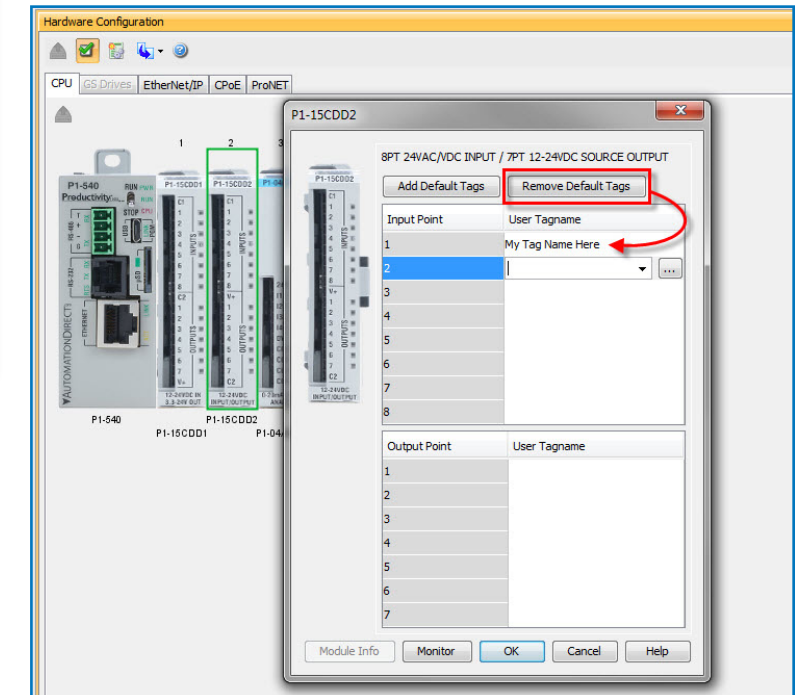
Hardware Configuration

CPU | GS Drives | EtherNet/IP | CPoE | ProNET

1 2 3

P1-540 Productivity RUN STOP

P1-15CDD1 P1-15CDD2

AUTOMATIONDIRECT

P1-540

P1-15CDD1 P1-15CDD2 P1-04

P1-15CDD2

8PT 24VAC/VDC INPUT / 7PT 12-24VDC SOURCE OUTPUT

Add Default Tags | Remove Default Tags

| Input Point | User Tagname |
|---|---|
| 1 | My Tag Name Here |
| 2 | |
| 3 | |
| 4 | |
| 5 | |
| 6 | |
| 7 | |
| 8 | |

| Output Point | User Tagname |
|---|---|
| 1 | |
| 2 | |
| 3 | |
| 4 | |
| 5 | |
| 6 | |
| 7 | |

Module Info | Monitor | OK | Cancel | Help